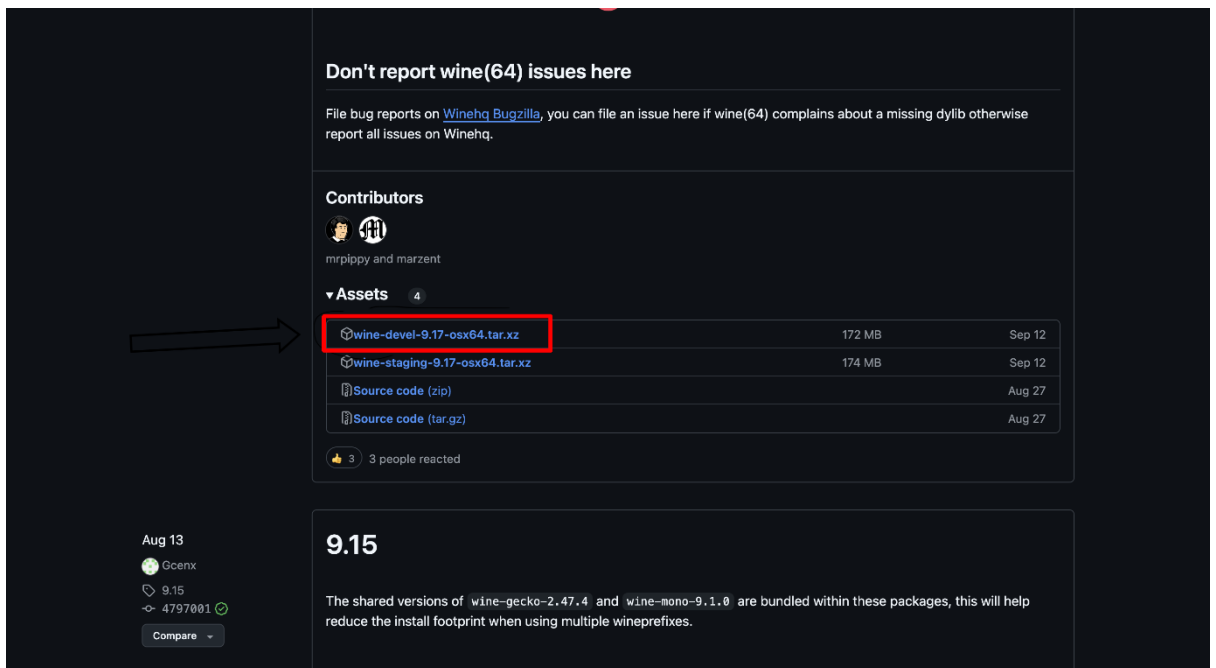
Don't report wine(64) issues here

File bug reports on Winehq Bugzilla, you can file an issue here if wine(64) complains about a missing dylib otherwise report all issues on Winehq.

Contributors

mrpippy and marzent

Assets 4

| | | |
|---|---|---|
| wine-devel-9.17-osx64.tar.xz | 172 MB | Sep 12 |
| wine-staging-9.17-osx64.tar.xz | 174 MB | Sep 12 |
| Source code (zip) | | Aug 27 |
| Source code (tar.gz) | | Aug 27 |

3 3 people reacted

Aug 13
Gcenx
9.15
4797001
Compare

9.15

The shared versions of `wine-gecko-2.47.4` and `wine-mono-9.1.0` are bundled within these packages, this will help reduce the install footprint when using multiple wineprefixes.